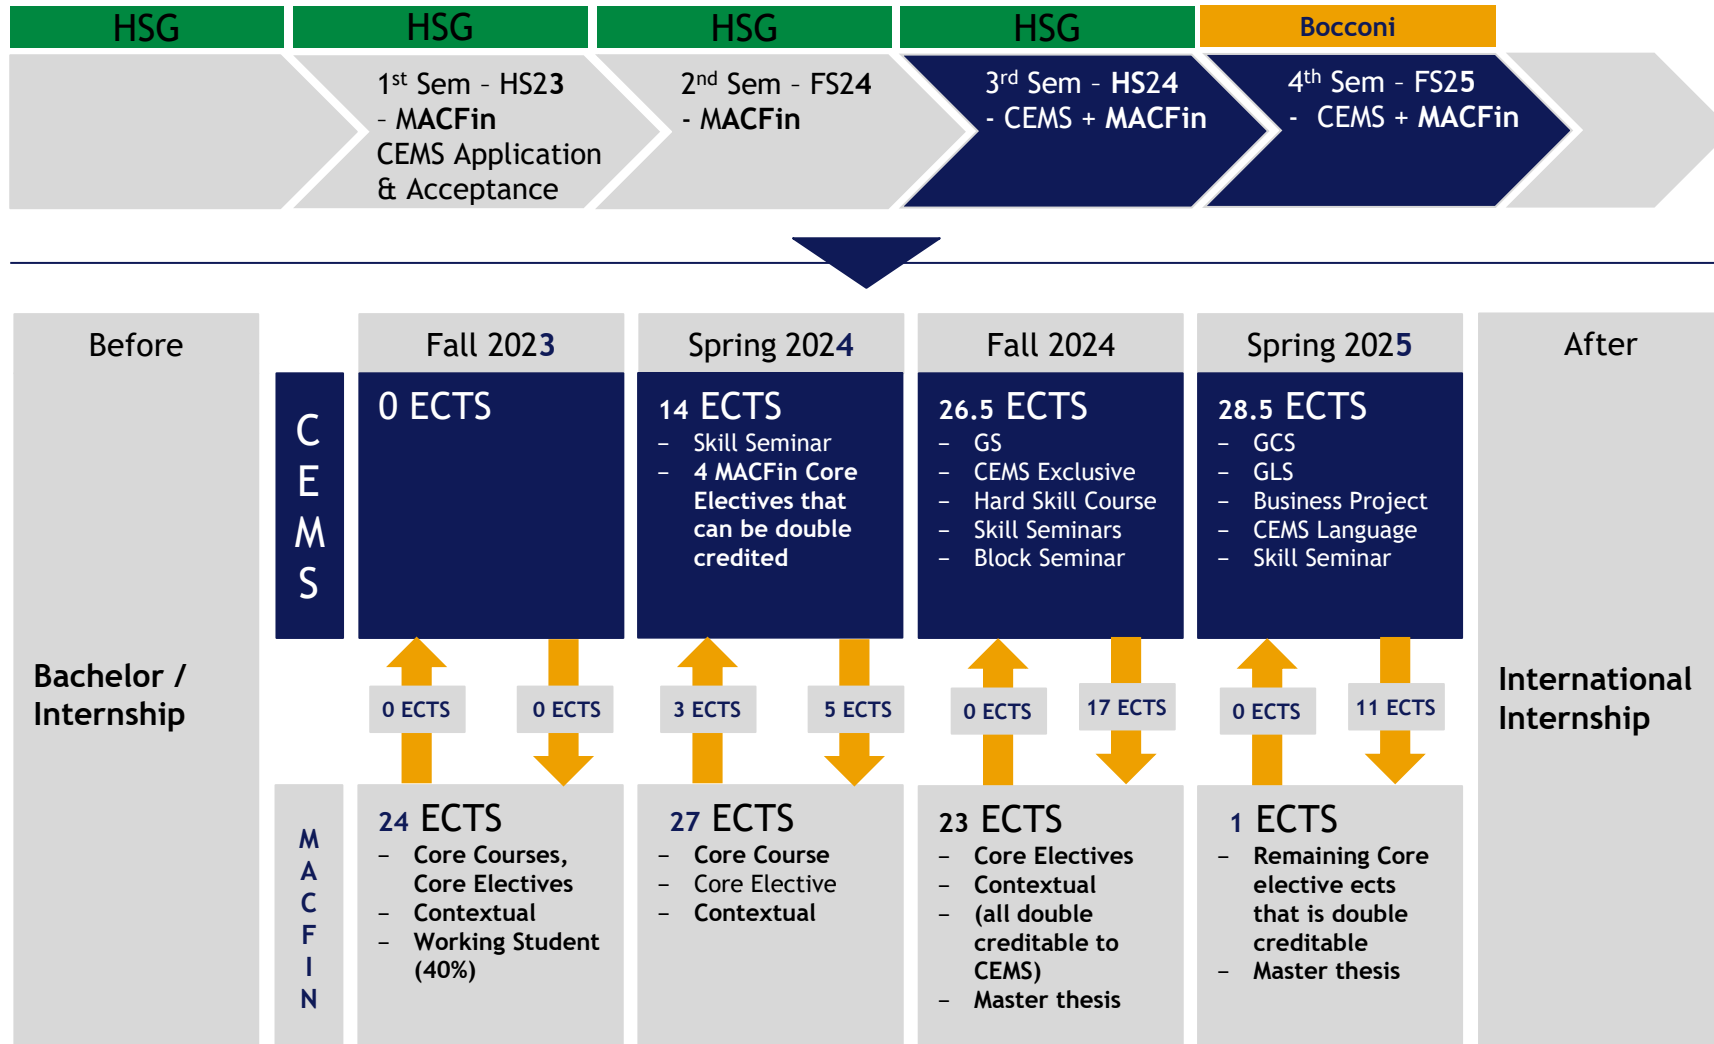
HSG

HSG

HSG

HSG

Bocconi

1$^{st}$ Sem - HS23 - MACFin CEMS Application & Acceptance

2$^{nd}$ Sem - FS24 - MACFin

3$^{rd}$ Sem - HS24 - CEMS + MACFin

4$^{th}$ Sem - FS25 - CEMS + MACFin

Before

Bachelor / Internship

Fall 2023

Spring 2024

Fall 2024

Spring 2025

After

International Internship

CEMS

0 ECTS

14 ECTS
– Skill Seminar
– 4 MACFin Core Electives that can be double credited

26.5 ECTS
– GS
– CEMS Exclusive
– Hard Skill Course
– Skill Seminars
– Block Seminar

28.5 ECTS
– GCS
– GLS
– Business Project
– CEMS Language
– Skill Seminar

0 ECTS

0 ECTS

3 ECTS

5 ECTS

0 ECTS

17 ECTS

0 ECTS

11 ECTS

MACFIN

24 ECTS
– Core Courses, Core Electives
– Contextual
– Working Student (40%)

27 ECTS
– Core Course
– Core Elective
– Contextual

23 ECTS
– Core Electives
– Contextual
– (all double creditable to CEMS)
– Master thesis

1 ECTS
– Remaining Core elective ects that is double creditable
– Master thesis